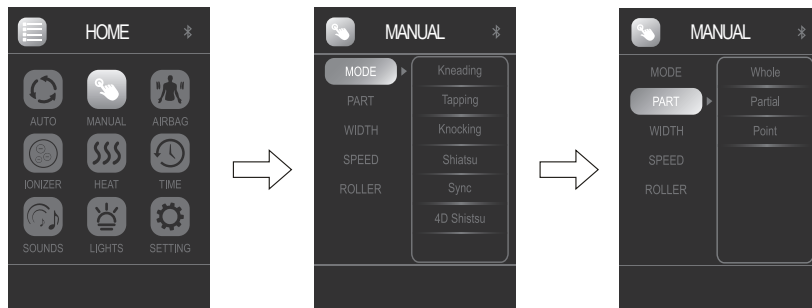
HOME

AUTO
MANUAL
AIRBAG
IONIZER
HEAT
TIME
SOUNDS
LIGHTS
SETTING

MANUAL

MODE
PART
WIDTH
SPEED
ROLLER

Kneading
Tapping
Knocking
Shiatsu
Sync
4D Shistsu

MANUAL

MODE
PART
WIDTH
SPEED
ROLLER

Whole
Partial
Point